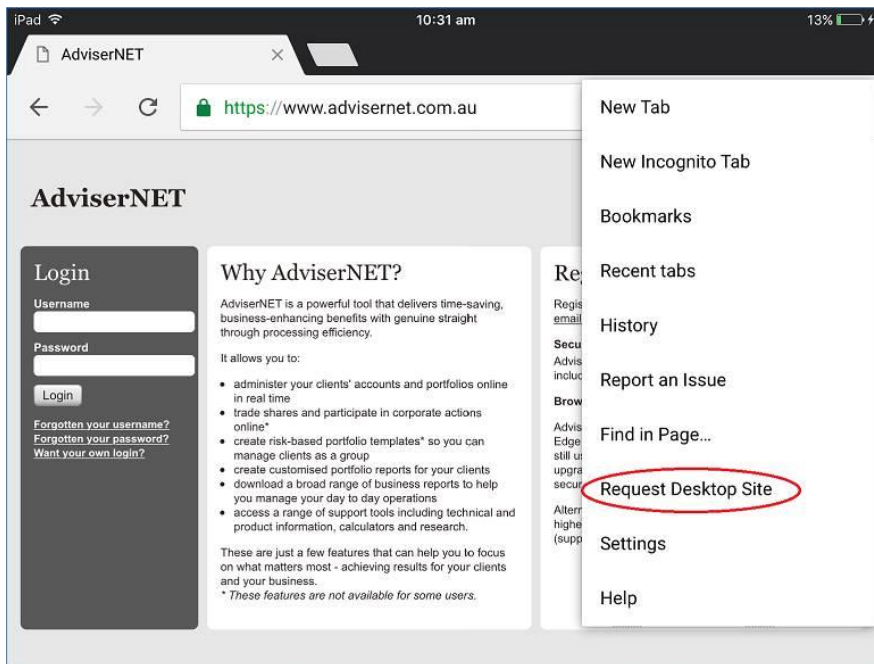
iPad 10:31 am 13%

AdviserNET

https://www.advisernet.com.au

New Tab

New Incognito Tab

Bookmarks

Recent tabs

History

Report an Issue

Find in Page...

Request Desktop Site

Settings

Help

AdviserNET

Login

Username

Password

Login

Forgotten your username?
Forgotten your password?
Want your own login?

Why AdviserNET?

AdviserNET is a powerful tool that delivers time-saving, business-enhancing benefits with genuine straight through processing efficiency.

It allows you to:

- administer your clients' accounts and portfolios online in real time
- trade shares and participate in corporate actions online*
- create risk-based portfolio templates* so you can manage clients as a group
- create customised portfolio reports for your clients
- download a broad range of business reports to help you manage your day to day operations
- access a range of support tools including technical and product information, calculators and research.

These are just a few features that can help you to focus on what matters most - achieving results for your clients and your business.
* These features are not available for some users.

Re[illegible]

Regis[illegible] email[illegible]

Secu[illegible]
Advis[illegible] incluc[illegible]

Brow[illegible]

Advis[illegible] Edge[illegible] still u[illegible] upgra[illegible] secur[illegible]

Altern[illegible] highe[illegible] (supp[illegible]